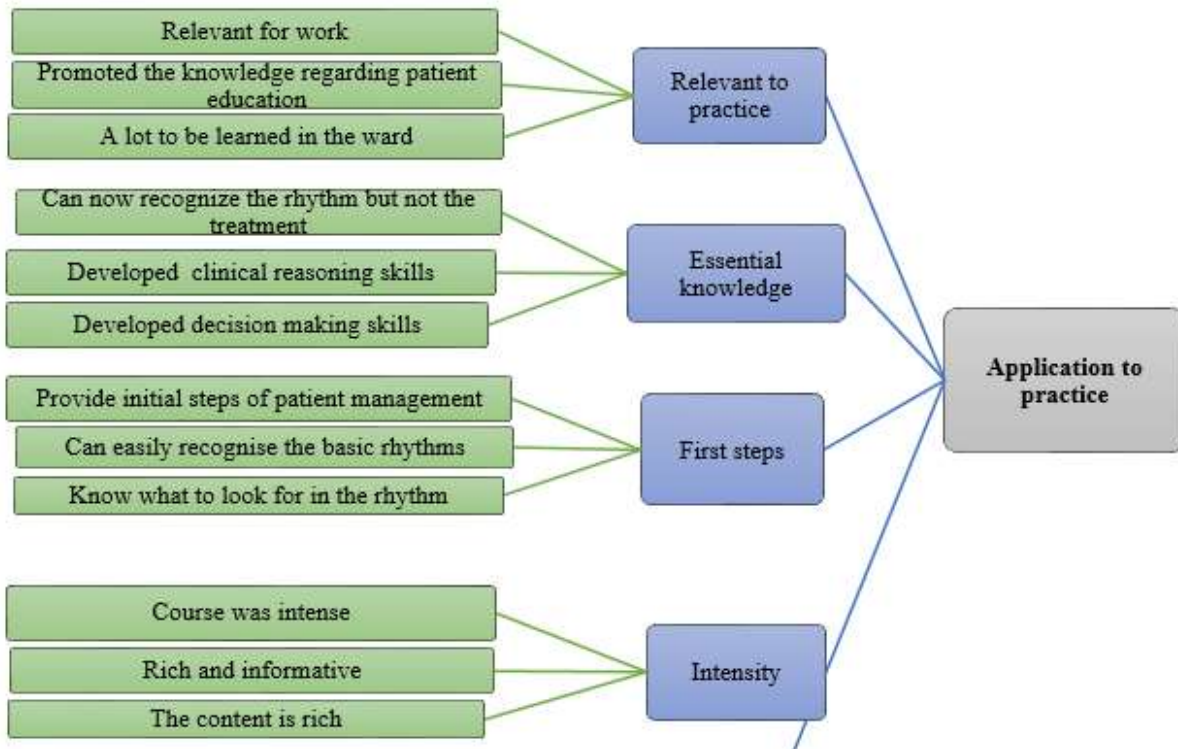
Relevant for work

Promoted the knowledge regarding patient education

A lot to be learned in the ward

Relevant to practice

Can now recognize the rhythm but not the treatment

Developed clinical reasoning skills

Developed decision making skills

Essential knowledge

Application to practice

Provide initial steps of patient management

Can easily recognise the basic rhythms

Know what to look for in the rhythm

First steps

Course was intense

Rich and informative

The content is rich

Intensity